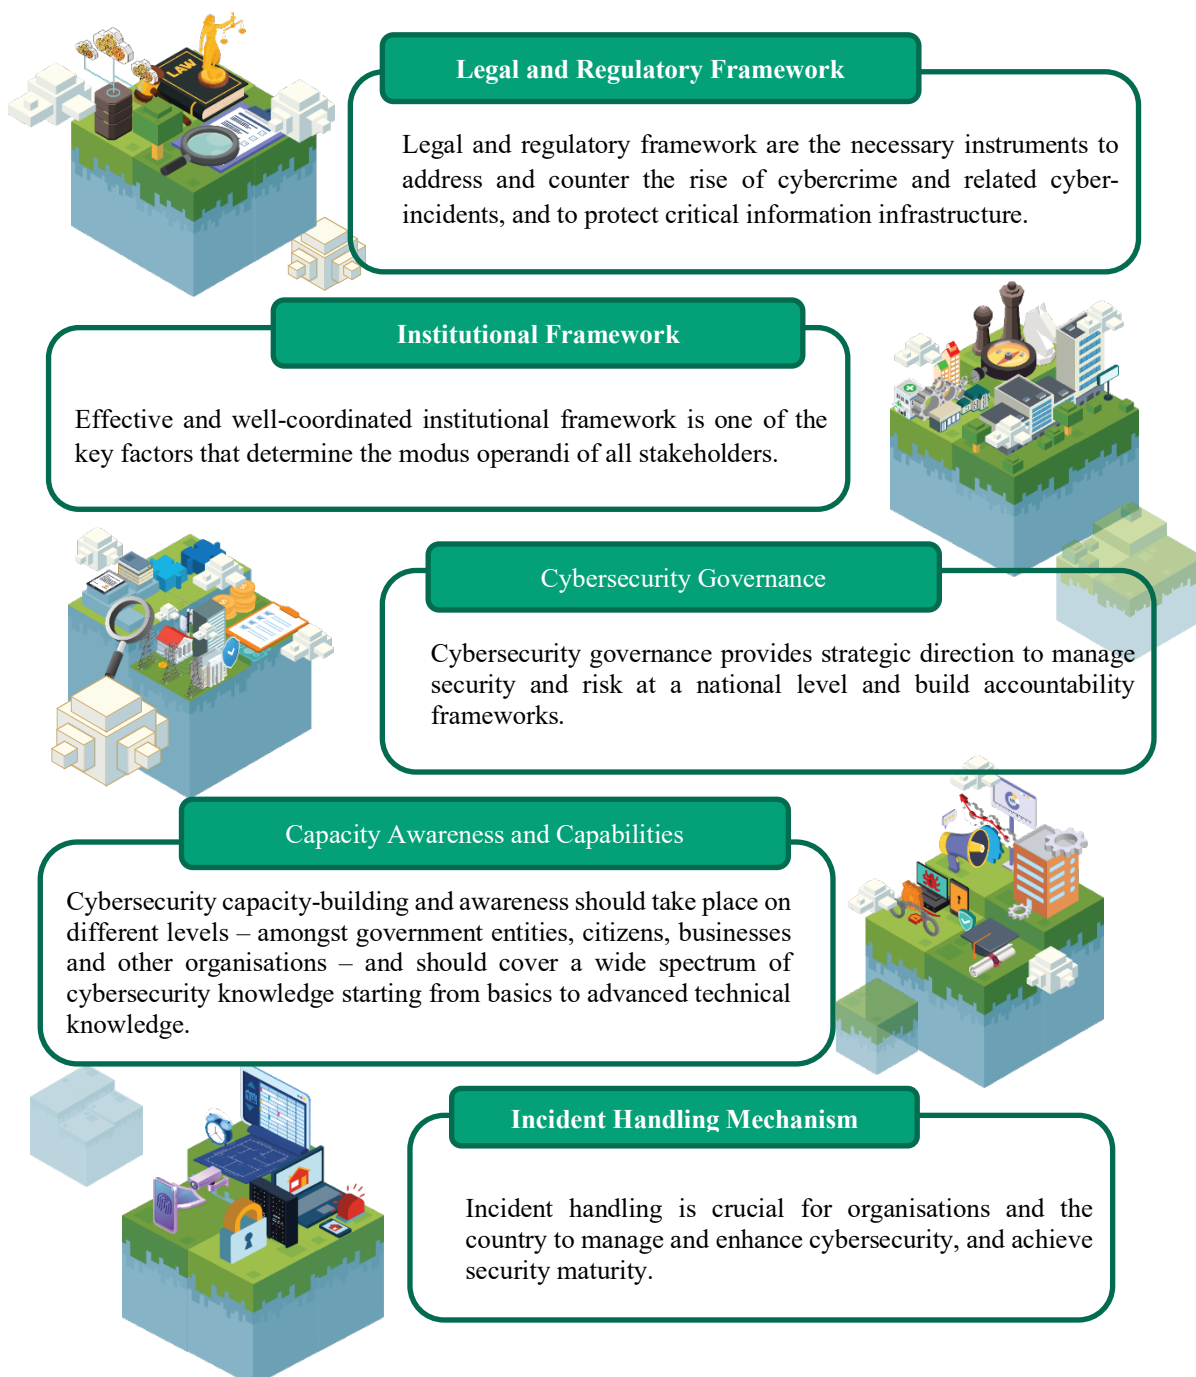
LAW

Legal and Regulatory Framework

Legal and regulatory framework are the necessary instruments to address and counter the rise of cybercrime and related cyber-incidents, and to protect critical information infrastructure.

Institutional Framework

Effective and well-coordinated institutional framework is one of the key factors that determine the modus operandi of all stakeholders.

Cybersecurity Governance

Cybersecurity governance provides strategic direction to manage security and risk at a national level and build accountability frameworks.

Capacity Awareness and Capabilities

Cybersecurity capacity-building and awareness should take place on different levels – amongst government entities, citizens, businesses and other organisations – and should cover a wide spectrum of cybersecurity knowledge starting from basics to advanced technical knowledge.

Incident Handling Mechanism

Incident handling is crucial for organisations and the country to manage and enhance cybersecurity, and achieve security maturity.